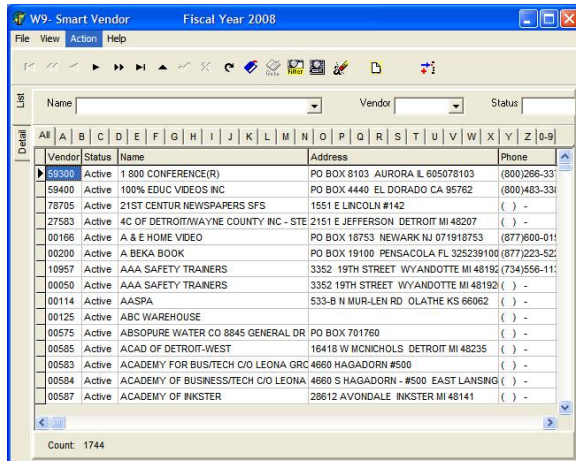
W9- Smart Vendor Fiscal Year 2008

File View Action Help

Filter

List

Detail

Name

Vendor

Status

All A B C D E F G H I J K L M N O P Q R S T U V W X Y Z 0-9

| Vendor | Status | Name | Address | Phone |
|---|---|---|---|---|
| 59300 | Active | 1 800 CONFERENCE(R) | PO BOX 8103 AURORA IL 605078103 | (800)266-33 |
| 59400 | Active | 100% EDUC VIDEOS INC | PO BOX 4440 EL DORADO CA 95762 | (800)483-38 |
| 78705 | Active | 21ST CENTUR NEWSPAPERS SFS | 1551 E LINCOLN #142 | ( ) - |
| 27583 | Active | 4C OF DETROIT/WAYNE COUNTY INC - STE | 2151 E JEFFERSON DETROIT MI 48207 | ( ) - |
| 00166 | Active | A & E HOME VIDEO | PO BOX 18753 NEWARK NJ 071918753 | (877)600-01 |
| 00200 | Active | A BEKA BOOK | PO BOX 19100 PENSACOLA FL 32523910 | (877)223-52 |
| 10957 | Active | AAA SAFETY TRAINERS | 3352 19TH STREET WYANDOTTE MI 48192 | (734)556-11 |
| 00050 | Active | AAA SAFETY TRAINERS | 3352 19TH STREET WYANDOTTE MI 4819 | ( ) - |
| 00114 | Active | AASPA | 533-B N MUR-LEN RD OLATHE KS 66062 | ( ) - |
| 00125 | Active | ABC WAREHOUSE | | ( ) - |
| 00575 | Active | ABSOPURE WATER CO 8845 GENERAL DR | PO BOX 701760 | ( ) - |
| 00585 | Active | ACAD OF DETROIT-WEST | 16418 W MCNICHOLS DETROIT MI 48235 | ( ) - |
| 00583 | Active | ACADEMY FOR BUS/TECH C/O LEONA GRO | 4660 HAGADORN #500 | ( ) - |
| 00584 | Active | ACADEMY OF BUSINESS/TECH C/O LEONA | 4660 S HAGADORN - #500 EAST LANSING | ( ) - |
| 00587 | Active | ACADEMY OF INKSTER | 28612 AVONDALE INKSTER MI 48141 | ( ) - |

Count: 1744